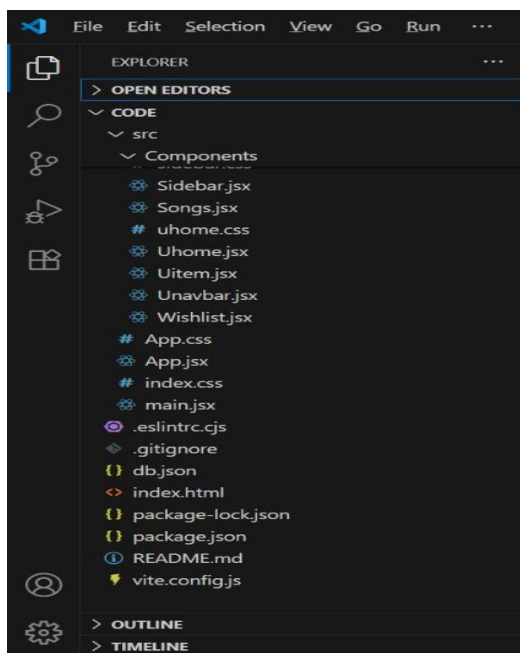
File Edit Selection View Go Run ···

EXPLORER ···

> OPEN EDITORS

∨ CODE

∨ src

∨ Components

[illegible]

Sidebar.jsx

Songs.jsx

# uhome.css

Uhome.jsx

Uitem.jsx

Unavbar.jsx

Wishlist.jsx

# App.css

App.jsx

# index.css

main.jsx

.eslintrc.cjs

.gitignore

{} db.json

<> index.html

{} package-lock.json

{} package.json

ⓘ README.md

vite.config.js

> OUTLINE

> TIMELINE